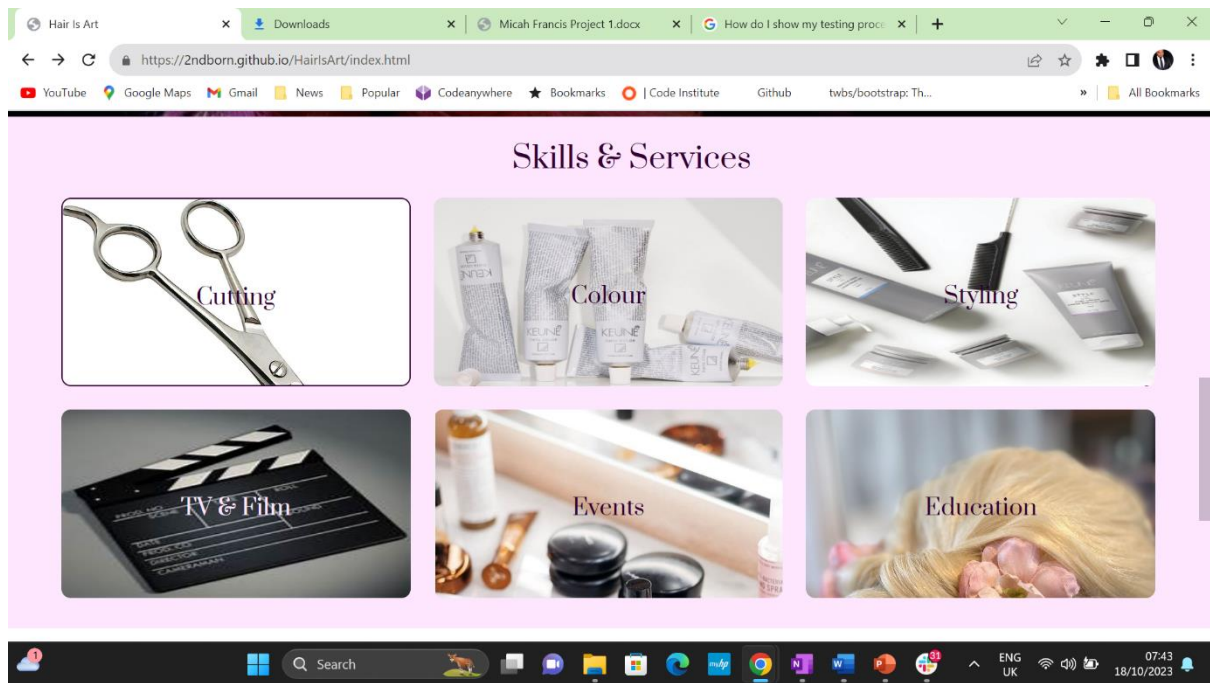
Hair Is Art ×
Downloads ×
Micah Francis Project 1.docx ×
How do I show my testing proce ×
+

https://2ndborn.github.io/HairIsArt/index.html

YouTube Google Maps Gmail News Popular Codeanywhere Bookmarks | Code Institute Github twbs/bootstrap: Th... » All Bookmarks

Skills & Services

Cutting

Colour

Styling

TV & Film

Events

Education

KEUNE

KEUNE

Search

ENG UK

07:43 18/10/2023